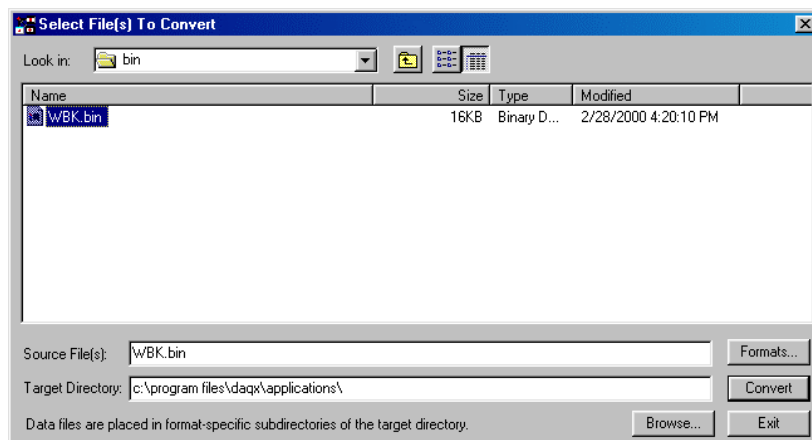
Select File(s) To Convert

Look in: bin

| Name | Size | Type | Modified |
|---|---|---|---|
| WBK.bin | 16KB | Binary D... | 2/28/2000 4:20:10 PM |

Source File(s): WBK.bin

Formats...

Target Directory: c:\program files\daqx\applications\

Convert

Data files are placed in format-specific subdirectories of the target directory.

Browse...

Exit